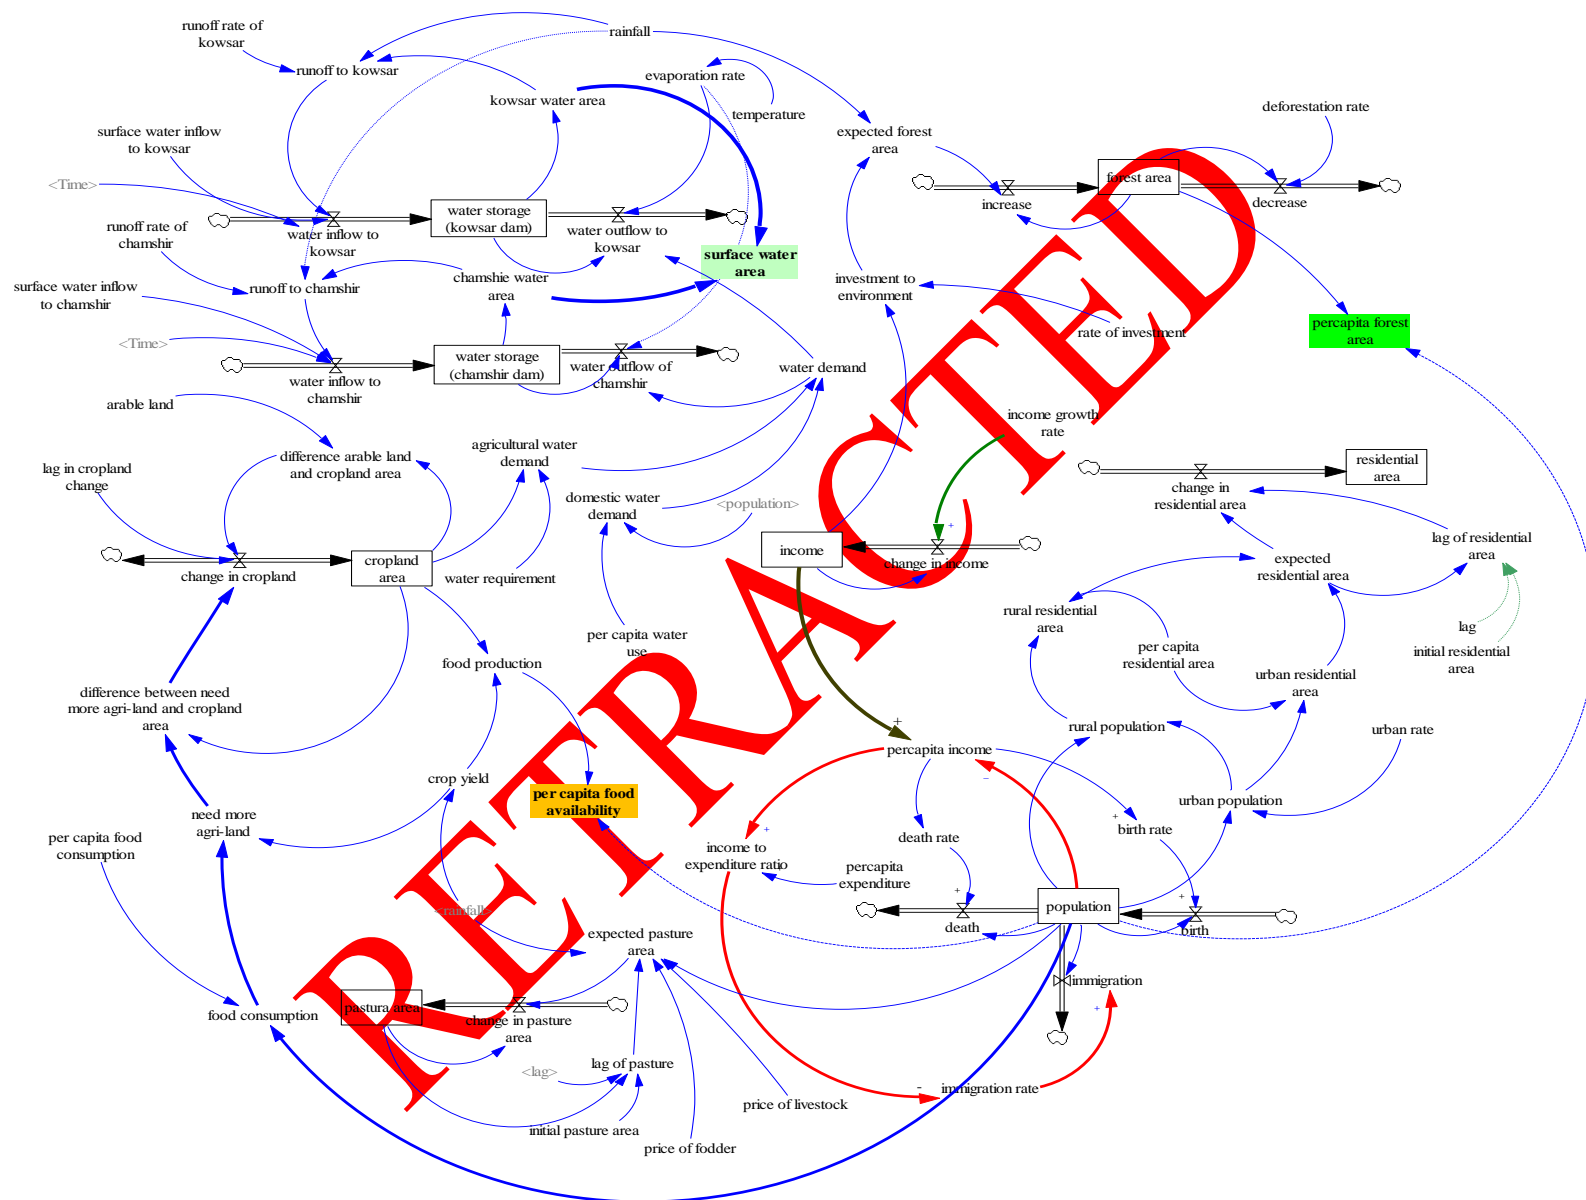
runoff rate of kowsar

rainfall

runoff to kowsar

evaporation rate

kowsar water area

temperature

expected forest area

deforestation rate

surface water inflow to kowsar

<Time>

forest area

increase

decrease

water storage (kowsar dam)

water inflow to kowsar

water outflow to kowsar

surface water area

runoff rate of chamshir

investment to environment

runoff to chamshir

chamshie water area

surface water inflow to chamshir

rate of investment

percapita forest area

<Time>

water storage (chamshir dam)

water outflow of chamshir

water inflow to chamshir

water demand

arable land

income growth rate

difference arable land and cropland area

agricultural water demand

residential area

lag in cropland change

change in residential area

domestic water demand

<population>

lag of residential area

income

change in income

cropland area

change in cropland

water requirement

expected residential area

rural residential area

per capita water use

lag

per capita residential area

food production

initial residential area

urban residential area

difference between need more agri-land and cropland area

percapita income

rural population

urban rate

crop yield

per capita food availability

urban population

need more agri-land

per capita food consumption

death rate

birth rate

income to expenditure ratio

percapita expenditure

rainfall

population

death

birth

expected pasture area

immigration

food consumption

pastura area

change in pasture area

<lag>

lag of pasture

immigration rate

price of livestock

initial pasture area

price of fodder

RETRACTED